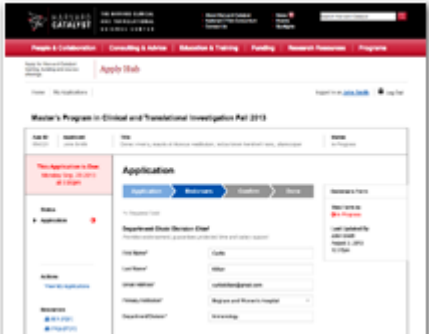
HARVARD CATALYST

THE HARVARD CLINICAL AND TRANSLATIONAL SCIENCE CENTER

People & Collaboration | Consulting & Advice | Education & Training | Funding | Research Resources | Programs

Apply Hub

Master's Program in Clinical and Translational Investigation Fall 2013

This Application is Due Monday, Sep. 30, 2013 at 5:00pm

Status

Application

Actions

View My Applications

Application

Application | Reviewers | Position | Done

Department Chair/ Division Chief

First Name* Curtis

Last Name* Allen

Email Address* curtisallen@email.com

Primary Institution* Brigham and Women's Hospital

Department/Division* Immunology

In Progress